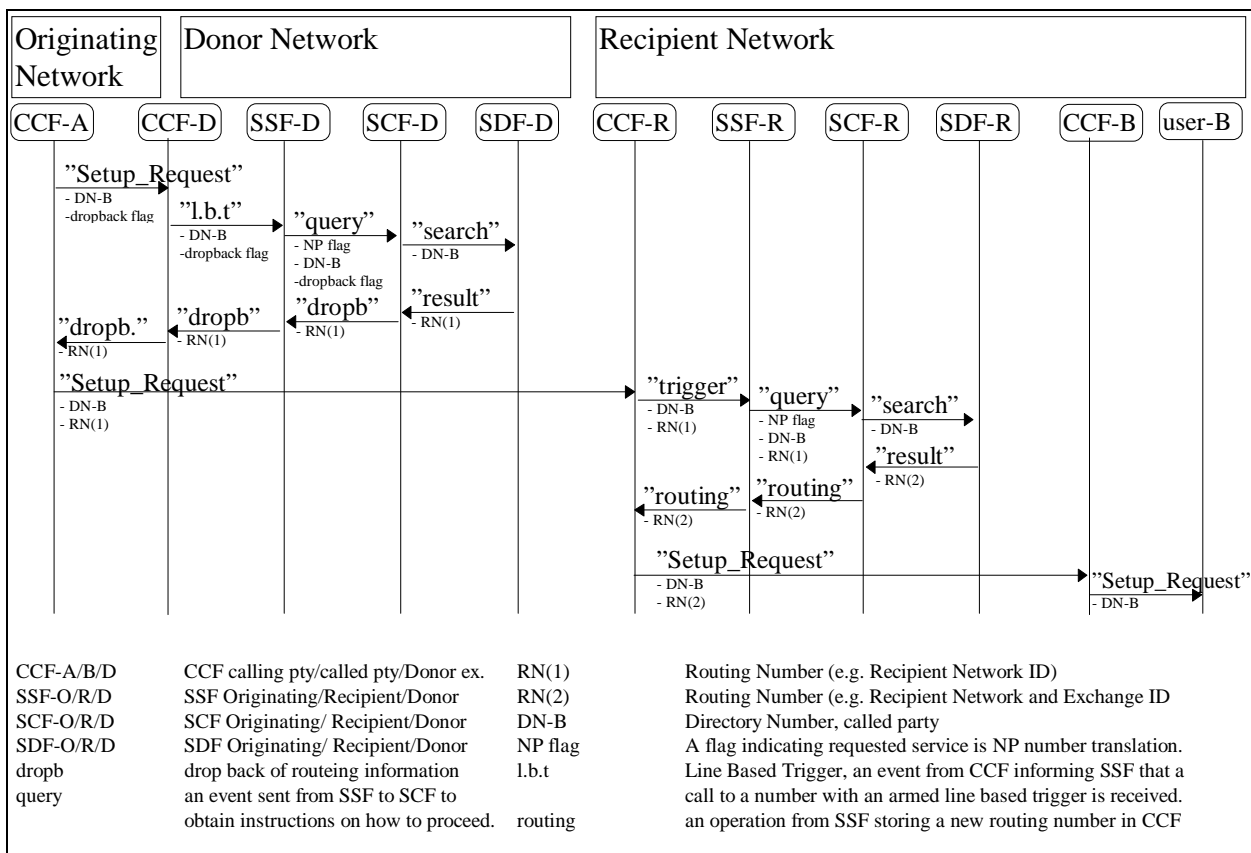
Originating Network

Donor Network

Recipient Network

CCF-A

CCF-D

SSF-D

SCF-D

SDF-D

CCF-R

SSF-R

SCF-R

SDF-R

CCF-B

user-B

"Setup_Request"
- DN-B
-dropback flag

"l.b.t"
- DN-B
-dropback flag

"query"
- NP flag
- DN-B
-dropback flag

"search"
- DN-B

"result"
- RN(1)

"dropb"
- RN(1)

"dropb"
- RN(1)

"dropb."
- RN(1)

"Setup_Request"
- DN-B
- RN(1)

"trigger"
- DN-B
- RN(1)

"query"
- NP flag
- DN-B
- RN(1)

"search"
- DN-B

"result"
- RN(2)

"routing"
- RN(2)

"routing"
- RN(2)

"Setup_Request"
- DN-B
- RN(2)

"Setup_Request"
- DN-B

| | | | |
|---|---|---|---|
| CCF-A/B/D | CCF calling pty/called pty/Donor ex. | RN(1) | Routing Number (e.g. Recipient Network ID) |
| SSF-O/R/D | SSF Originating/Recipient/Donor | RN(2) | Routing Number (e.g. Recipient Network and Exchange ID |
| SCF-O/R/D | SCF Originating/ Recipient/Donor | DN-B | Directory Number, called party |
| SDF-O/R/D | SDF Originating/ Recipient/Donor | NP flag | A flag indicating requested service is NP number translation. |
| dropb | drop back of routeing information | l.b.t | Line Based Trigger, an event from CCF informing SSF that a call to a number with an armed line based trigger is received. |
| query | an event sent from SSF to SCF to obtain instructions on how to proceed. | routing | an operation from SSF storing a new routing number in CCF |